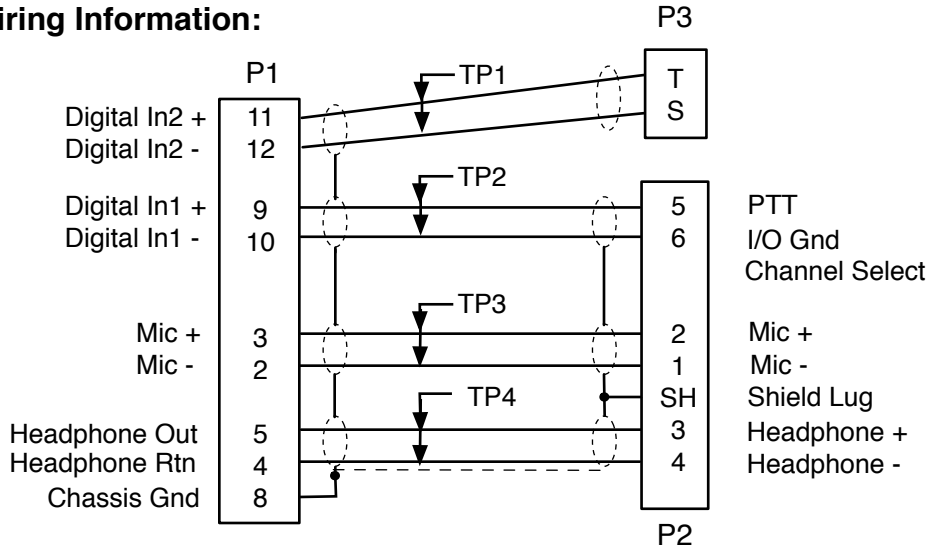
iring Information:

P3

P1

TP1

T

S

Digital In2 + 11
Digital In2 - 12

TP2

Digital In1 + 9
Digital In1 - 10

5 PTT
6 I/O Gnd
Channel Select

TP3

Mic + 3
Mic - 2

2 Mic +
1 Mic -

TP4

SH Shield Lug

Headphone Out 5
Headphone Rtn 4
Chassis Gnd 8

3 Headphone +
4 Headphone -

P2